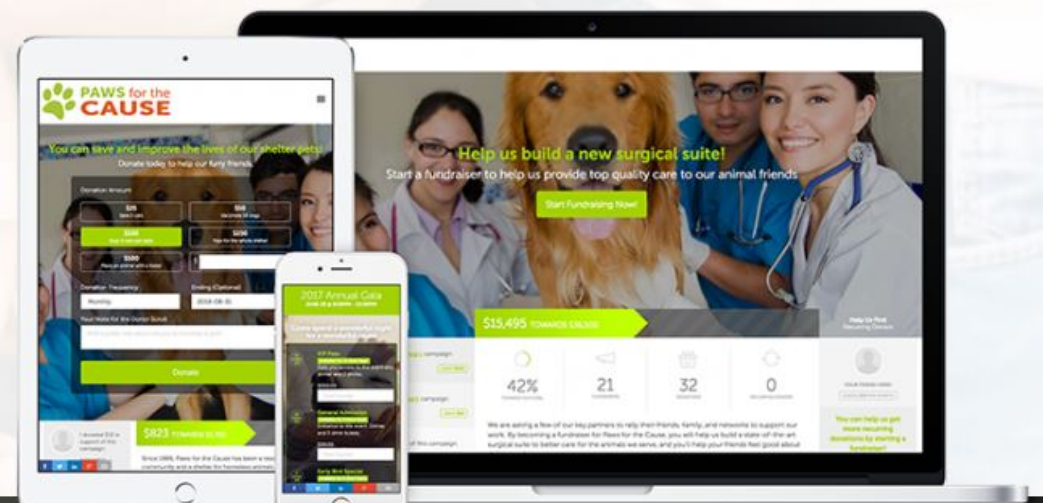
PAWS for the CAUSE

You can save and improve the lives of our shelter pets!

Donate today to help our furry friends.

Donation Amount

$25

$50

$100

$250

$500

Donation Frequency

Monthly

Ending (Optional)

2018-08-31

Donate

$823 TOWARDS $1,250

2017 Annual Gala

VIP Pass

General Admission

Early Bird Special

Help us build a new surgical suite!

Start a fundraiser to help us provide top quality care to our animal friends

Start Fundraising Now!

$15,495 TOWARDS $30,000

42%

21

32

0

We are asking a few of our key partners to rally their friends, family, and networks to support our work. By becoming a fundraiser for Paws for the Cause, you will help us build a state-of-the-art surgical suite to better care for the animals we serve, and you'll help your friends feel good about

You can help us get more recurring donations by starting a fundraiser!